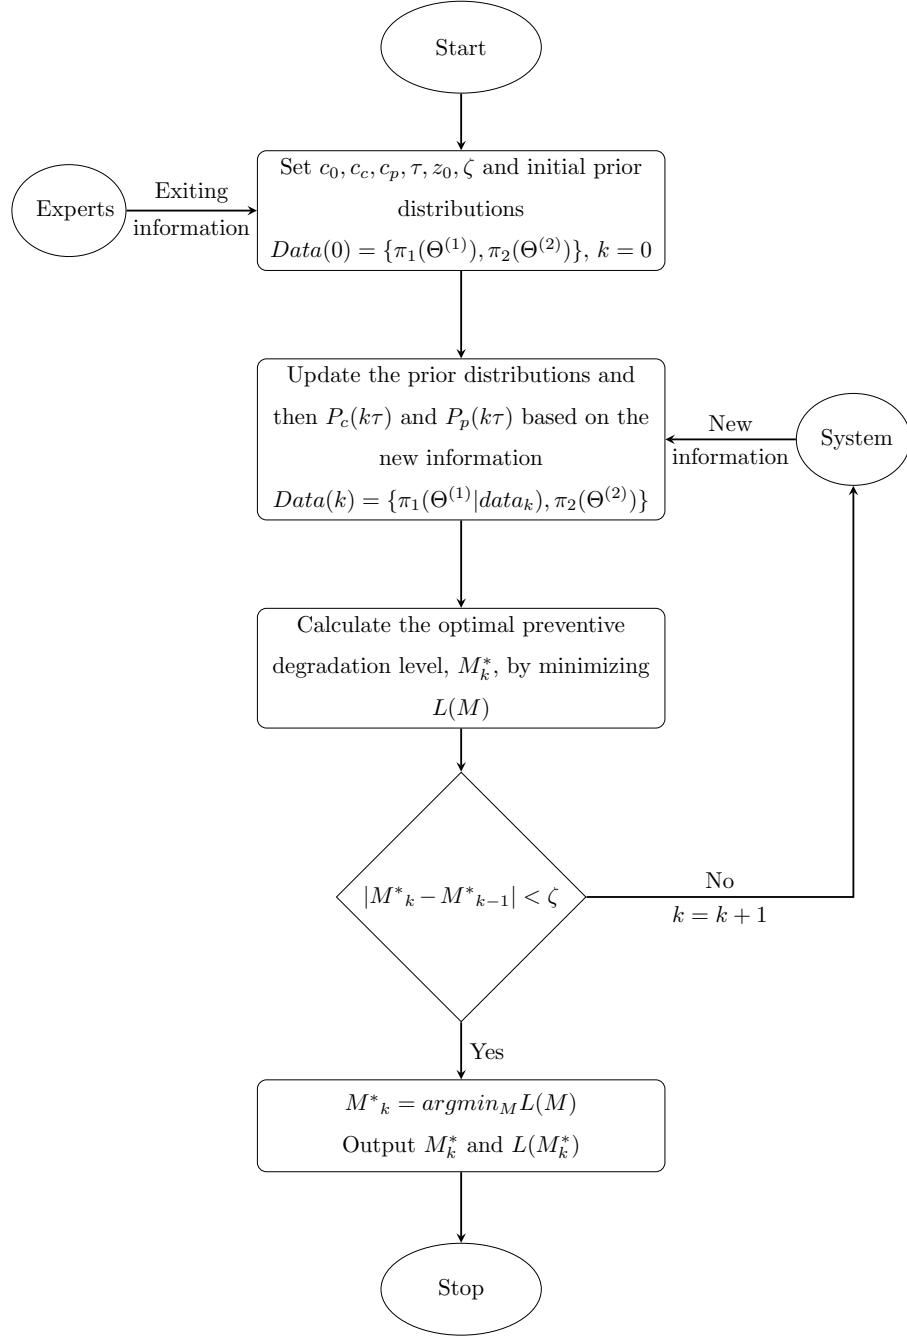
Start

Experts

Exiting information

Set $c_0, c_c, c_p, \tau, z_0, \zeta$ and initial prior distributions $Data(0) = \{\pi_1(\Theta^{(1)}), \pi_2(\Theta^{(2)})\}$, $k = 0$

Update the prior distributions and then $P_c(k\tau)$ and $P_p(k\tau)$ based on the new information $Data(k) = \{\pi_1(\Theta^{(1)}|data_k), \pi_2(\Theta^{(2)})\}$

New information

System

Calculate the optimal preventive degradation level, $M_k^*$, by minimizing $L(M)$

$|M^*{}_k - M^*{}_{k-1}| < \zeta$

No

$k = k + 1$

Yes

$M^*{}_k = argmin_M L(M)$

Output $M_k^*$ and $L(M_k^*)$

Stop